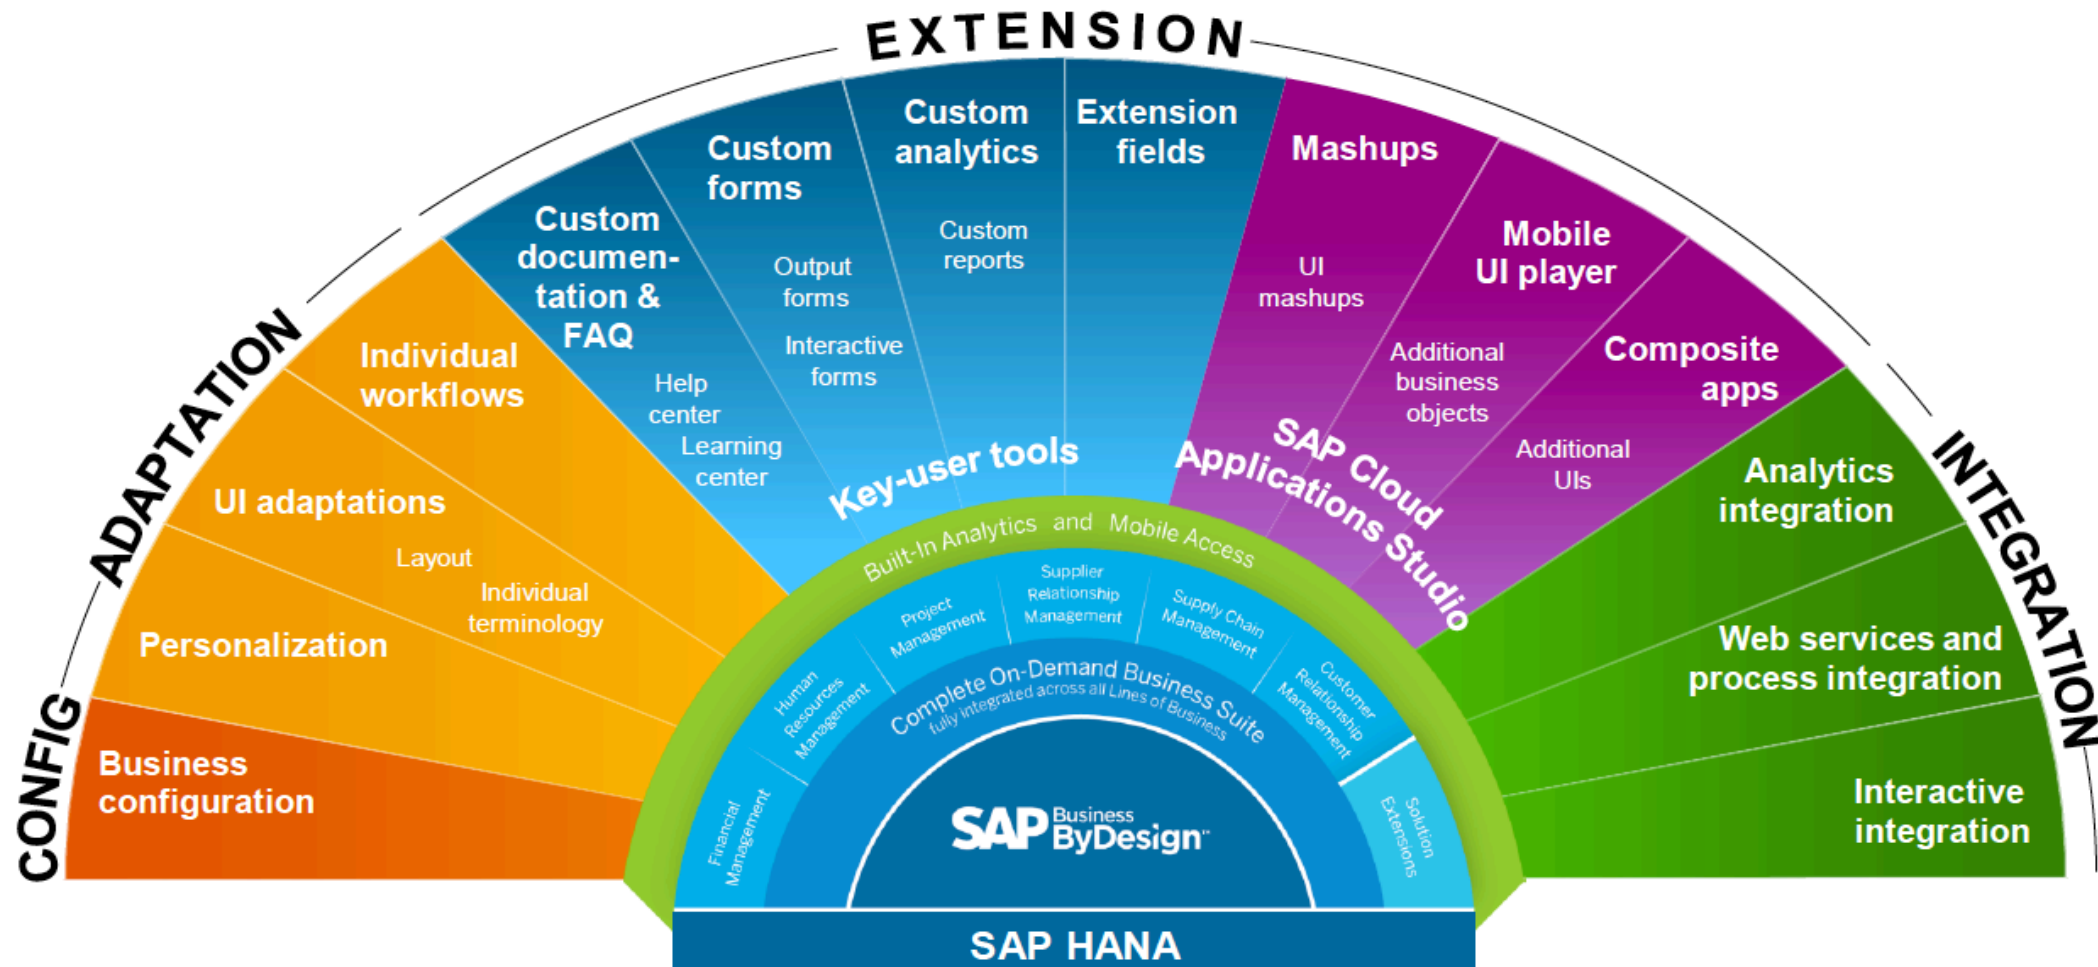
EXTENSION

CONFIG

ADAPTATION

INTEGRATION

Business configuration

Personalization

UI adaptations

Layout

Individual terminology

Individual workflows

Custom documentation & FAQ

Help center

Learning center

Custom forms

Output forms

Interactive forms

Custom analytics

Custom reports

Extension fields

Key-user tools

Mashups

UI mashups

Mobile UI player

Additional business objects

Composite apps

Additional UIs

SAP Cloud Applications Studio

Analytics integration

Web services and process integration

Interactive integration

Built-In Analytics and Mobile Access

Financial Management

Human Resources Management

Project Management

Supplier Relationship Management

Supply Chain Management

Customer Relationship Management

Solution Extensions

Complete On-Demand Business Suite
fully integrated across all Lines of Business

SAP Business ByDesign

SAP HANA